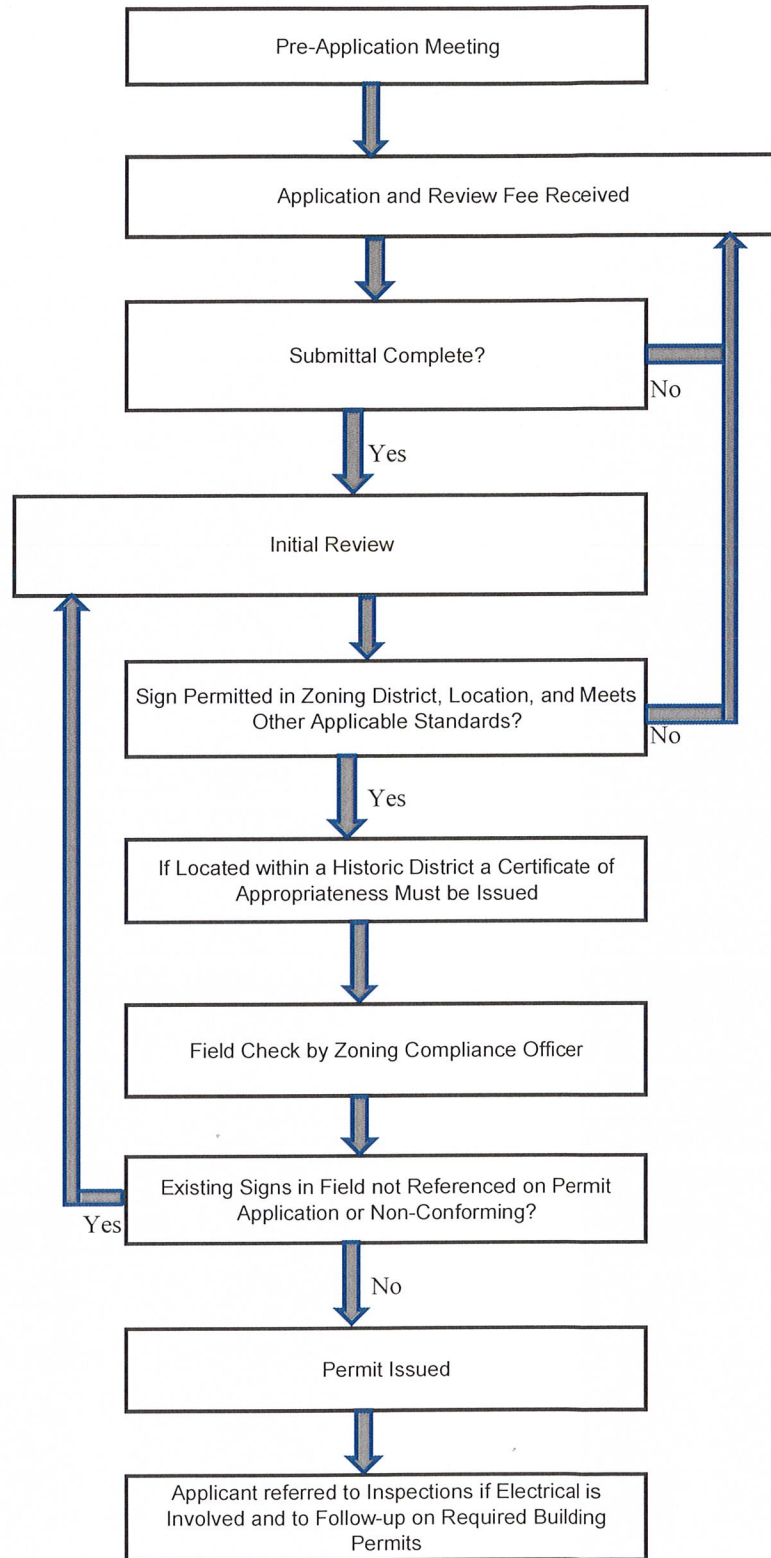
Pre-Application Meeting

Application and Review Fee Received

Submittal Complete?

No

Yes

Initial Review

Sign Permitted in Zoning District, Location, and Meets Other Applicable Standards?

No

Yes

If Located within a Historic District a Certificate of Appropriateness Must be Issued

Field Check by Zoning Compliance Officer

Existing Signs in Field not Referenced on Permit Application or Non-Conforming?

Yes

No

Permit Issued

Applicant referred to Inspections if Electrical is Involved and to Follow-up on Required Building Permits